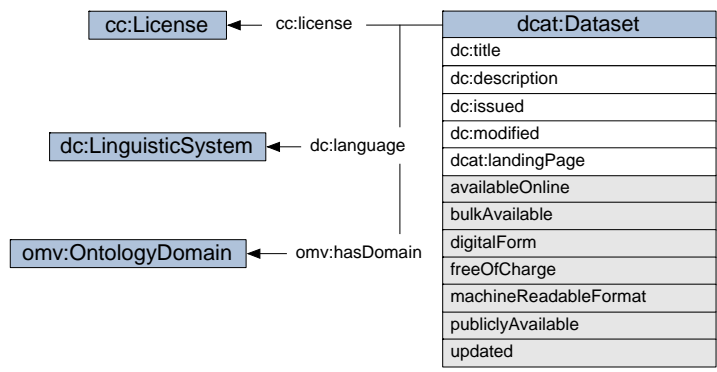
cc:License

cc:license

dcat:Dataset

dc:title

dc:description

dc:issued

dc:modified

dcat:landingPage

availableOnline

bulkAvailable

digitalForm

freeOfCharge

machineReadableFormat

publiclyAvailable

updated

dc:LinguisticSystem

dc:language

omv:OntologyDomain

omv:hasDomain